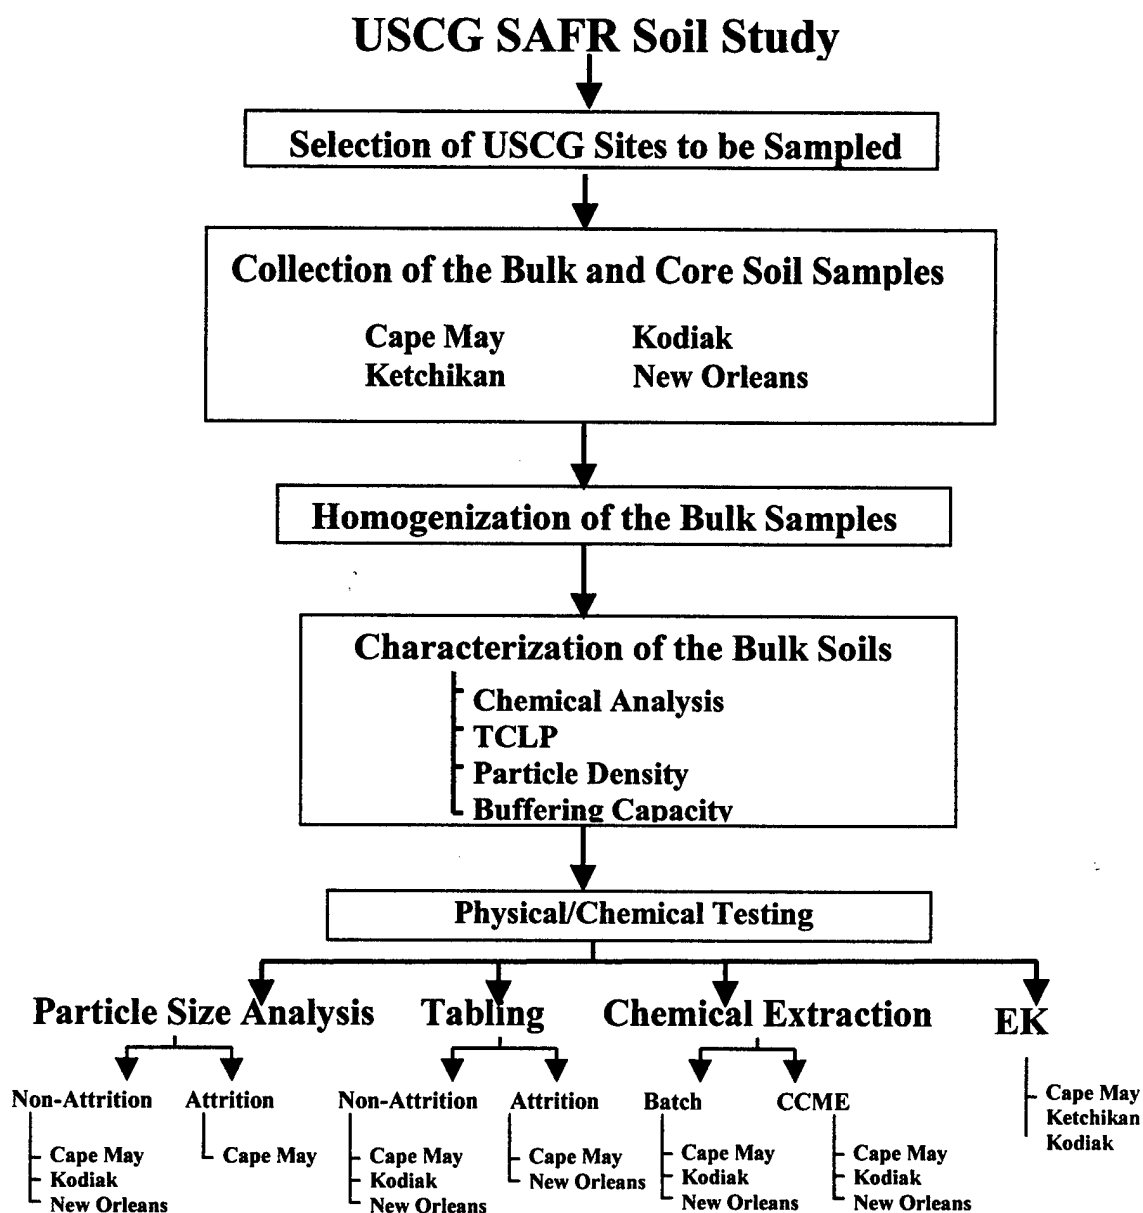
USCG SAFR Soil Study

Selection of USCG Sites to be Sampled

Collection of the Bulk and Core Soil Samples

Cape May
Ketchikan

Kodiak
New Orleans

Homogenization of the Bulk Samples

Characterization of the Bulk Soils

Chemical Analysis
TCLP
Particle Density
Buffering Capacity

Physical/Chemical Testing

Particle Size Analysis

Non-Attrition
Cape May
Kodiak
New Orleans

Attrition
Cape May

Tabling

Non-Attrition
Cape May
Kodiak
New Orleans

Attrition
Cape May
New Orleans

Chemical Extraction

Batch
Cape May
Kodiak
New Orleans

CCME
Cape May
Kodiak
New Orleans

EK
Cape May
Ketchikan
Kodiak